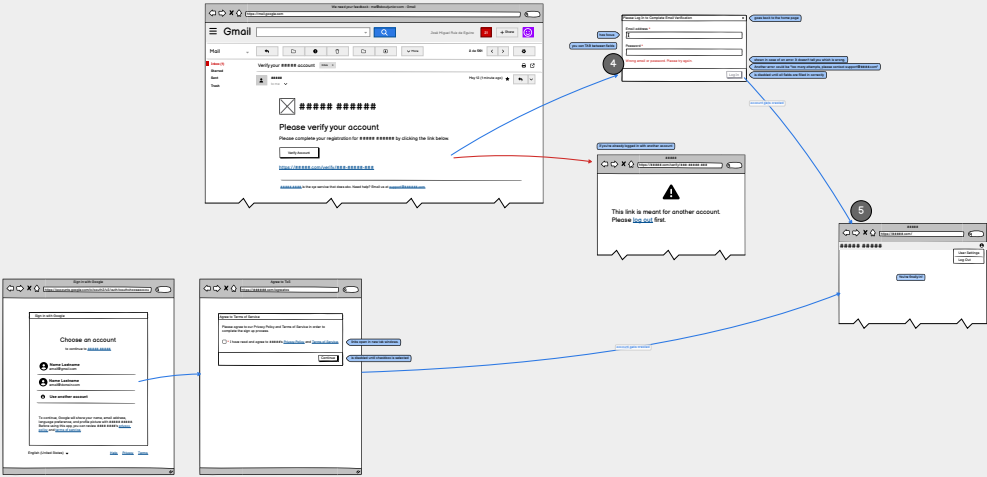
We need your feedback - test@example.com - Gmail

https://mail.google.com

Gmail

Mail

Inbox (1)
Starred
Sent
Trash

Verify your ##### account

##### ######

Please verify your account

Please complete your registration for ##### ##### by clicking the link below.

Verify Account

https://#####.com/verify/###-#####-###

Please Log In to Complete Email Verification

goes back to the home page

Email address *

has focus

you can TAB between fields

Password *

Wrong email or password. Please try again.

Log In

shown in case of an error. It doesn't tell you which is wrong

Another error could be "too many attempts, please contact support@#####.com"

is disabled until all fields are filled in correctly

4

account gets created

If you're already logged in with another account

https://#####.com/verify/###-#####-###

This link is meant for another account. Please log out first.

5

#####

https://#####.com/

##### #####

User Settings
Log Out

You've finally in!

Sign in with Google

Sign in with Google

Choose an account

to continue to ##### #####

Name Lastname
email@gmail.com

Name Lastname
email@gmail.com

Use another account

To continue, Google will share your name, email address, language preference, and profile picture with ##### #####. Before using this app, you can review ##### #####'s privacy policy and terms of service.

English (United States)

Help Privacy Terms

Agree to ToS

https://#####.com/agreetos

Agree to Terms of Service

Please agree to our Privacy Policy and Terms of Service in order to complete the sign up process.

I have read and agree to #####'s Privacy Policy and Terms of Service

Continue

links open in new tab windows

is disabled until checkbox is selected

account gets created